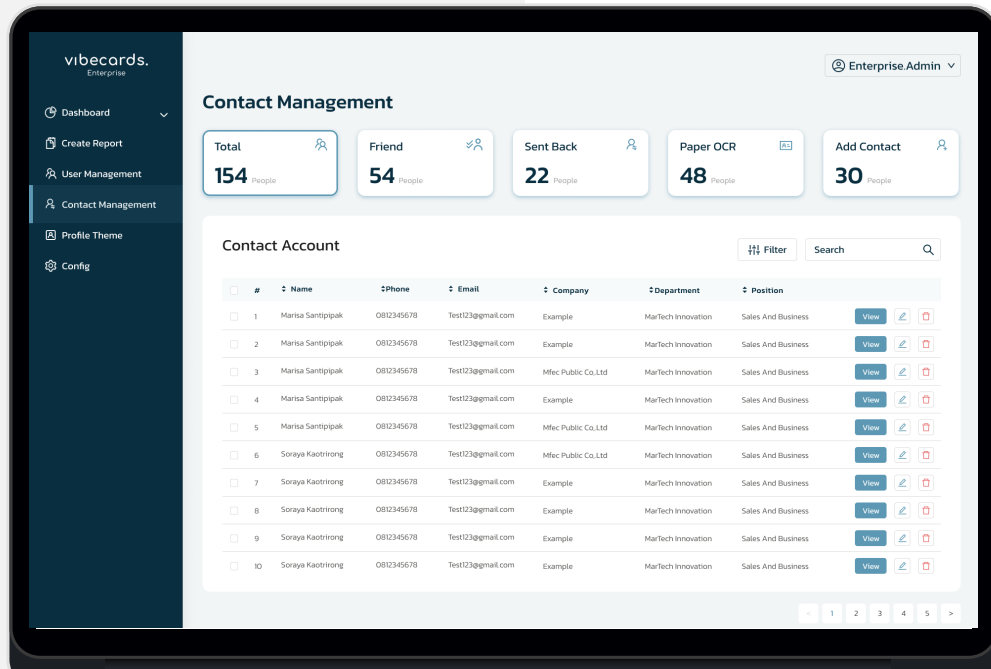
vibecards.
Enterprise

Dashboard
Create Report
User Management
Contact Management
Profile Theme
Config

Enterprise.Admin

Contact Management

Total 154 People
Friend 54 People
Sent Back 22 People
Paper OCR 48 People
Add Contact 30 People

Contact Account

Filter
Search

| # | Name | Phone | Email | Company | Department | Position | |
|---|---|---|---|---|---|---|---|
| 1 | Marisa Santipipak | 0812345678 | Test123@gmail.com | Example | MarTech Innovation | Sales And Business | View |
| 2 | Marisa Santipipak | 0812345678 | Test123@gmail.com | Example | MarTech Innovation | Sales And Business | View |
| 3 | Marisa Santipipak | 0812345678 | Test123@gmail.com | Mfec Public Co.,Ltd | MarTech Innovation | Sales And Business | View |
| 4 | Marisa Santipipak | 0812345678 | Test123@gmail.com | Example | MarTech Innovation | Sales And Business | View |
| 5 | Marisa Santipipak | 0812345678 | Test123@gmail.com | Mfec Public Co.,Ltd | MarTech Innovation | Sales And Business | View |
| 6 | Soraya Kaotrirong | 0812345678 | Test123@gmail.com | Mfec Public Co.,Ltd | MarTech Innovation | Sales And Business | View |
| 7 | Soraya Kaotrirong | 0812345678 | Test123@gmail.com | Example | MarTech Innovation | Sales And Business | View |
| 8 | Soraya Kaotrirong | 0812345678 | Test123@gmail.com | Example | MarTech Innovation | Sales And Business | View |
| 9 | Soraya Kaotrirong | 0812345678 | Test123@gmail.com | Example | MarTech Innovation | Sales And Business | View |
| 10 | Soraya Kaotrirong | 0812345678 | Test123@gmail.com | Example | MarTech Innovation | Sales And Business | View |

< 1 2 3 4 5 >